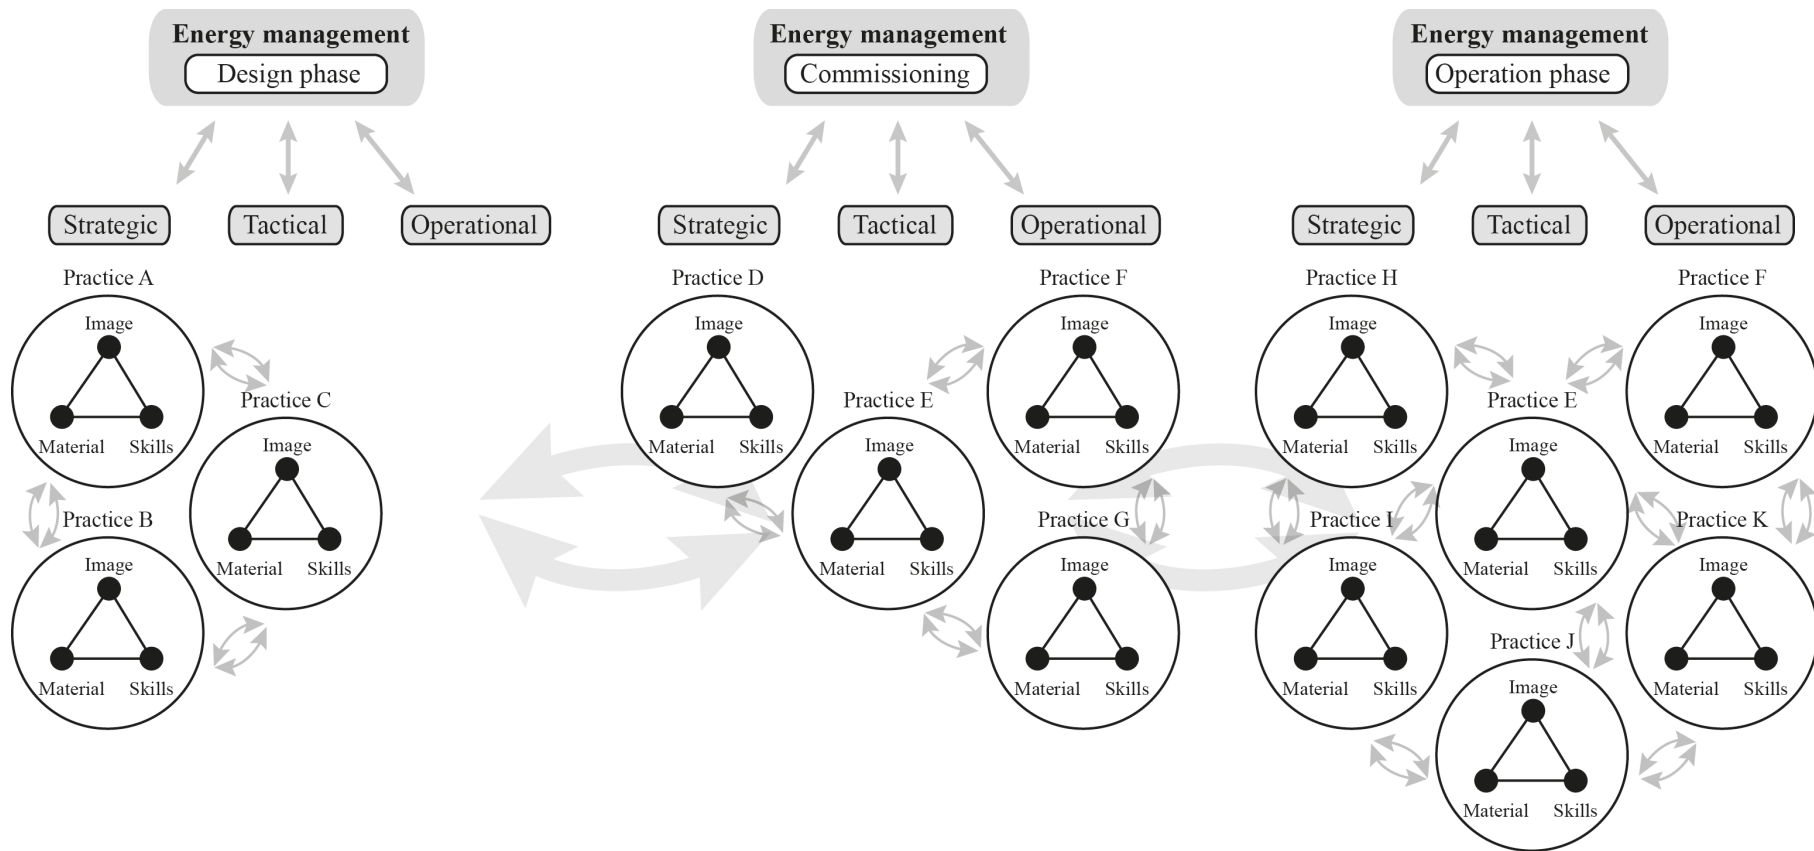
Energy management
Design phase

Strategic
Tactical
Operational

Practice A
Image
Material
Skills

Practice C
Image
Material
Skills

Practice B
Image
Material
Skills

Energy management
Commissioning

Strategic
Tactical
Operational

Practice D
Image
Material
Skills

Practice F
Image
Material
Skills

Practice E
Image
Material
Skills

Practice G
Image
Material
Skills

Energy management
Operation phase

Strategic
Tactical
Operational

Practice H
Image
Material
Skills

Practice F
Image
Material
Skills

Practice E
Image
Material
Skills

Practice I
Image
Material
Skills

Practice K
Image
Material
Skills

Practice J
Image
Material
Skills